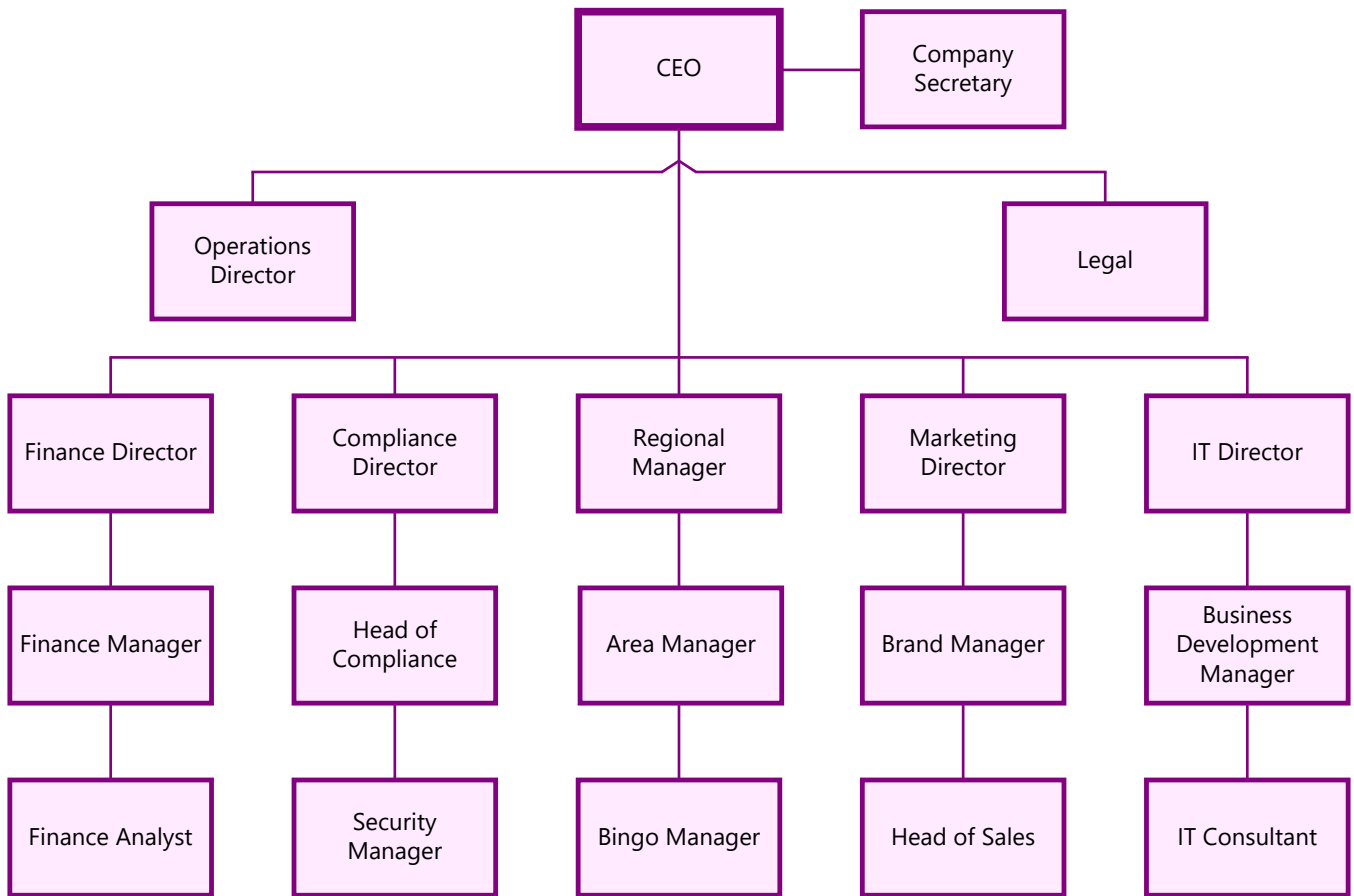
CEO

Company Secretary

Operations Director

Legal

Finance Director

Compliance Director

Regional Manager

Marketing Director

IT Director

Finance Manager

Head of Compliance

Area Manager

Brand Manager

Business Development Manager

Finance Analyst

Security Manager

Bingo Manager

Head of Sales

IT Consultant